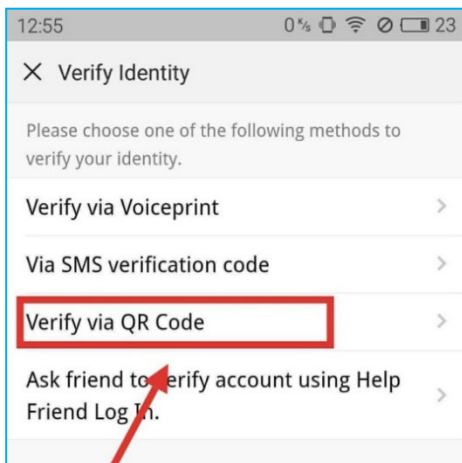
12:55 0K/s 23

× Verify Identity

Please choose one of the following methods to verify your identity.

Verify via Voiceprint >

Via SMS verification code >

Verify via QR Code >

Ask friend to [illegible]erify account using Help Friend Log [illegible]n. >